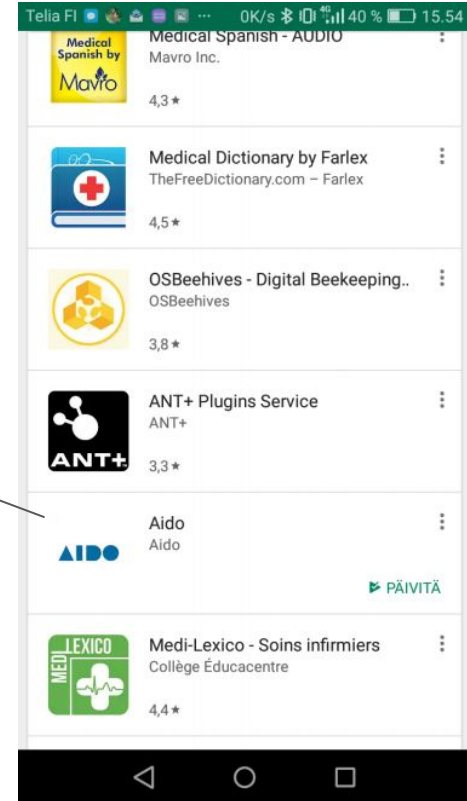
Telia FI ··· 0K/s 4G 40 % 15.54

Medical Spanish by Mavro

Medical Spanish - AUDIO
Mavro Inc.
4,3 ★

Medical Dictionary by Farlex
TheFreeDictionary.com – Farlex
4,5 ★

OSBeehives - Digital Beekeeping..
OSBeehives
3,8 ★

ANT+

ANT+ Plugins Service
ANT+
3,3 ★

AIDO

Aido
Aido
PÄIVITÄ

MEDI LEXICO

Medi-Lexico - Soins infirmiers
Collège Éducacentre
4,4 ★